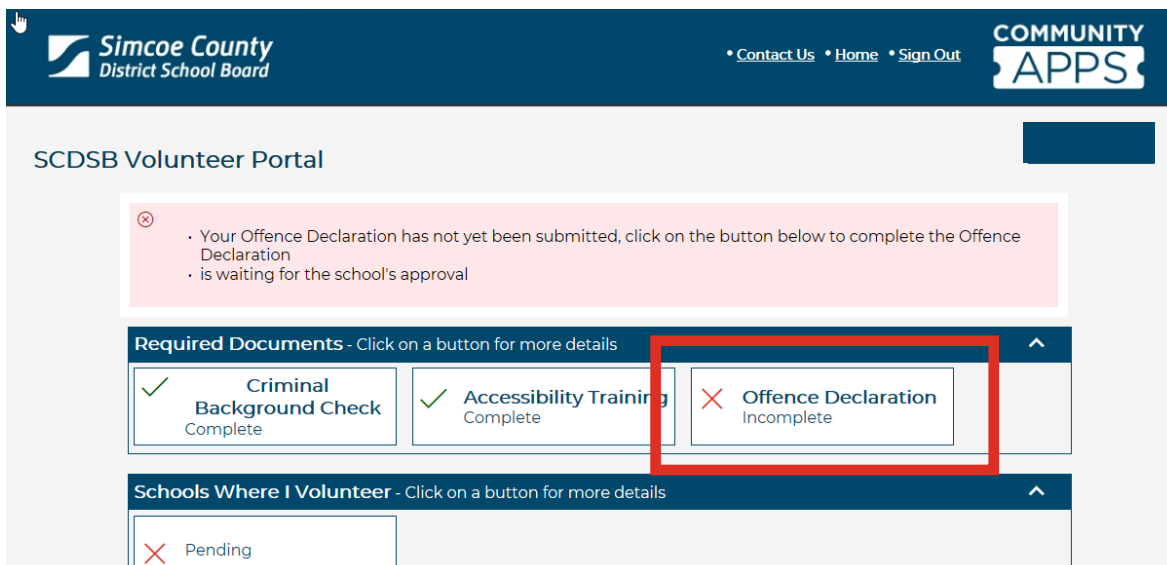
Simcoe County District School Board

• Contact Us • Home • Sign Out

COMMUNITY APPS

SCDSB Volunteer Portal

• Your Offence Declaration has not yet been submitted, click on the button below to complete the Offence Declaration
• is waiting for the school's approval

Required Documents - Click on a button for more details

Criminal Background Check
Complete

Accessibility Training
Complete

Offence Declaration
Incomplete

Schools Where I Volunteer - Click on a button for more details

Pending